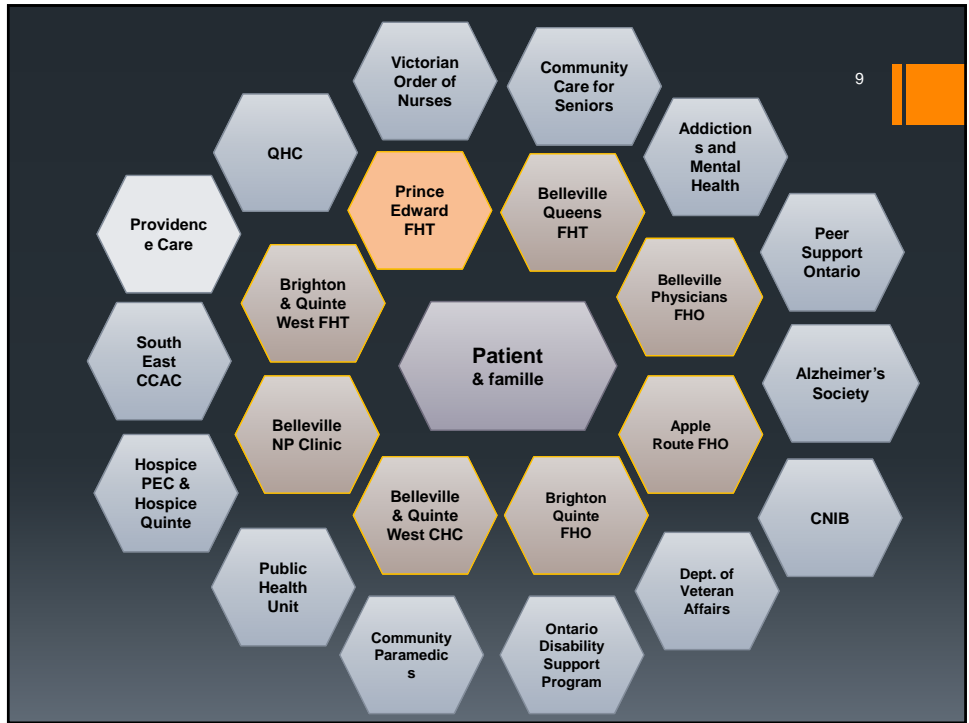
9

Victorian Order of Nurses

Community Care for Seniors

QHC

Addictions and Mental Health

Prince Edward FHT

Belleville Queens FHT

Providence Care

Peer Support Ontario

Brighton & Quinte West FHT

Belleville Physicians FHO

Patient & famille

South East CCAC

Alzheimer's Society

Belleville NP Clinic

Apple Route FHO

Hospice PEC & Hospice Quinte

Belleville & Quinte West CHC

Brighton Quinte FHO

CNIB

Public Health Unit

Dept. of Veteran Affairs

Community Paramedics

Ontario Disability Support Program